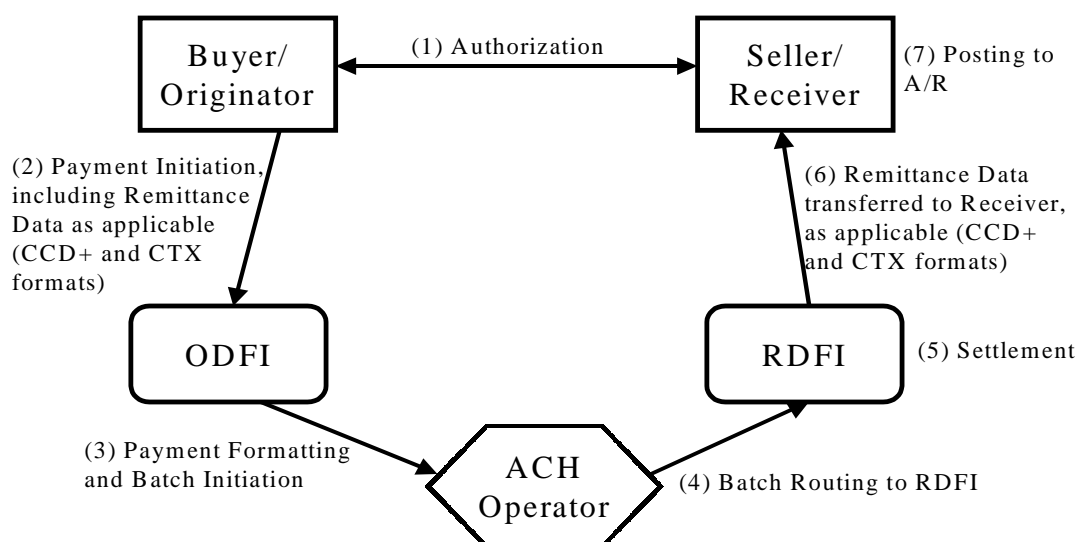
Buyer/ Originator

(1) Authorization

Seller/ Receiver

(7) Posting to A/R

(2) Payment Initiation, including Remittance Data as applicable (CCD+ and CTX formats)

(6) Remittance Data transferred to Receiver, as applicable (CCD+ and CTX formats)

ODFI

RDFI

(5) Settlement

(3) Payment Formatting and Batch Initiation

ACH Operator

(4) Batch Routing to RDFI